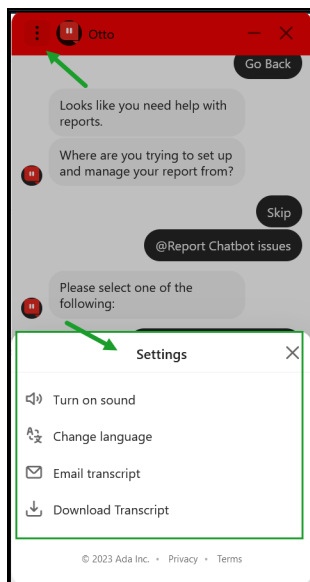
Otto

Go Back

Looks like you need help with reports.

Where are you trying to set up and manage your report from?

Skip

@Report Chatbot issues

Please select one of the following:

Settings

Turn on sound

Change language

Email transcript

Download Transcript

© 2023 Ada Inc. • Privacy • Terms